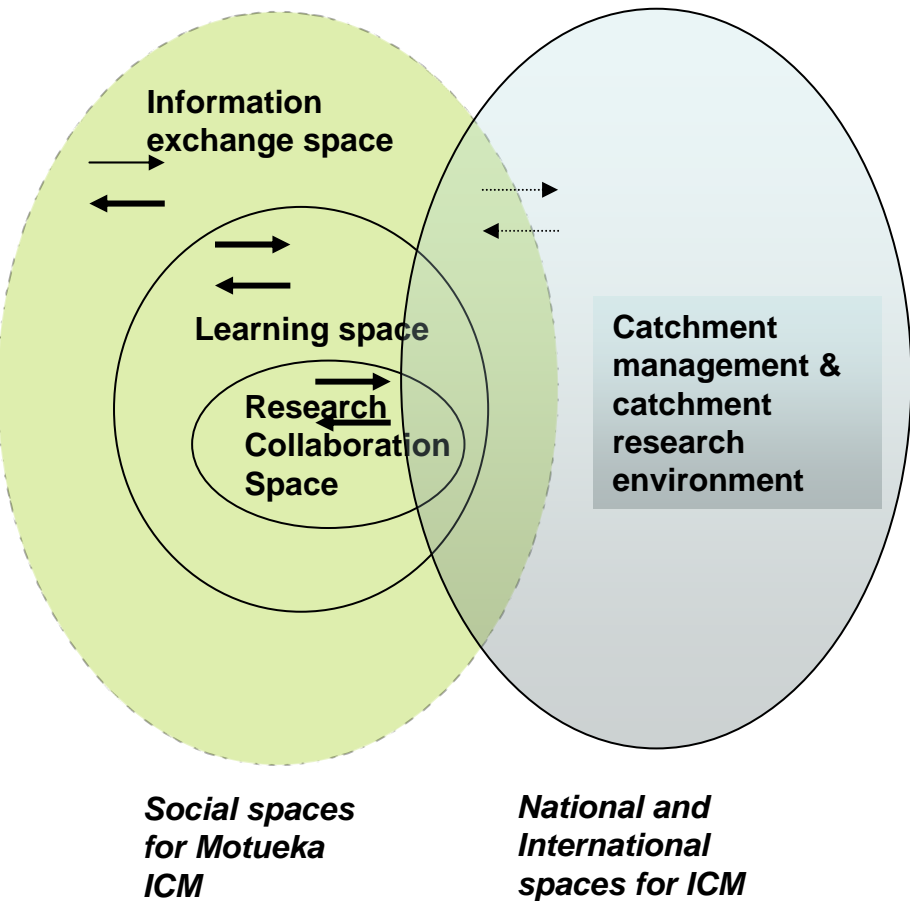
Information exchange space

Learning space

Research Collaboration Space

Catchment management & catchment research environment

Social spaces for Motueka ICM

National and International spaces for ICM